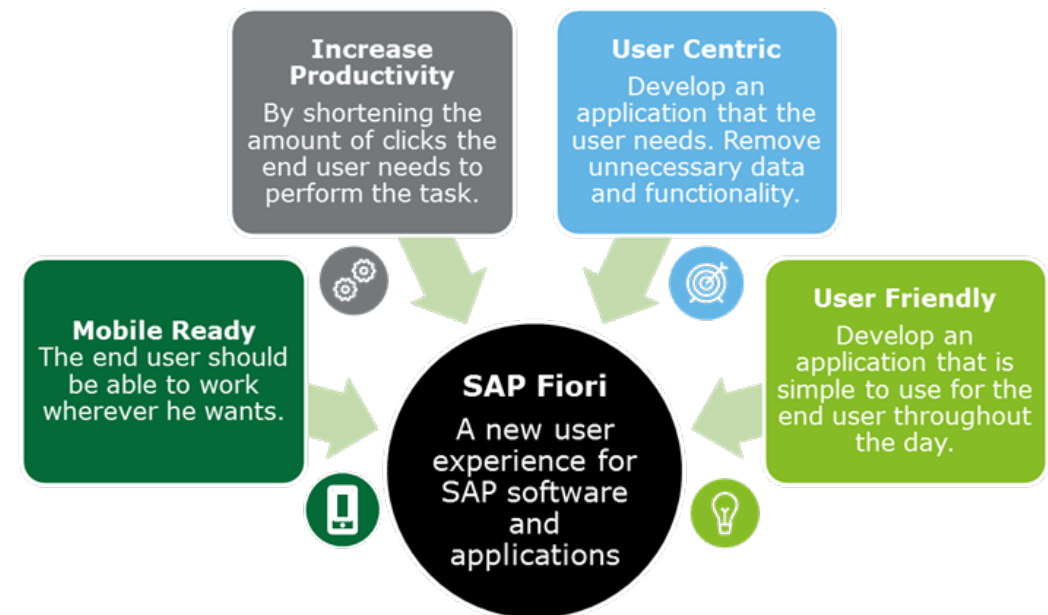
**Increase Productivity**
By shortening the amount of clicks the end user needs to perform the task.

**User Centric**
Develop an application that the user needs. Remove unnecessary data and functionality.

**Mobile Ready**
The end user should be able to work wherever he wants.

**SAP Fiori**
A new user experience for SAP software and applications

**User Friendly**
Develop an application that is simple to use for the end user throughout the day.